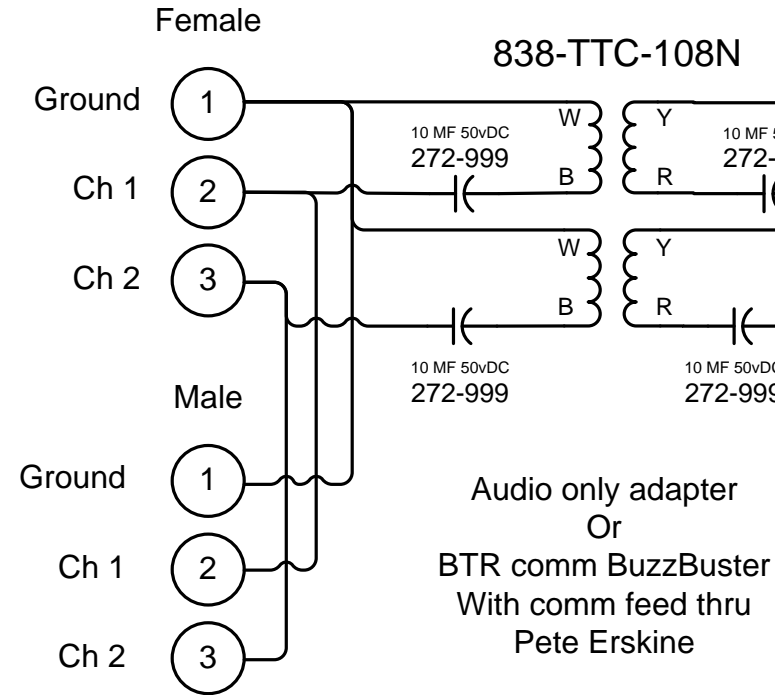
Female

838-TTC-108N

Ground 1

Ch 1 2

Ch 2 3

10 MF 50vDC
272-999

W
B

Y
R

10 MF 5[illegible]
272-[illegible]

W
B

Y
R

10 MF 50vDC
272-999

10 MF 50vD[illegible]
272-99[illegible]

Male

Ground 1

Ch 1 2

Ch 2 3

Audio only adapter
Or
BTR comm BuzzBuster
With comm feed thru
Pete Erskine